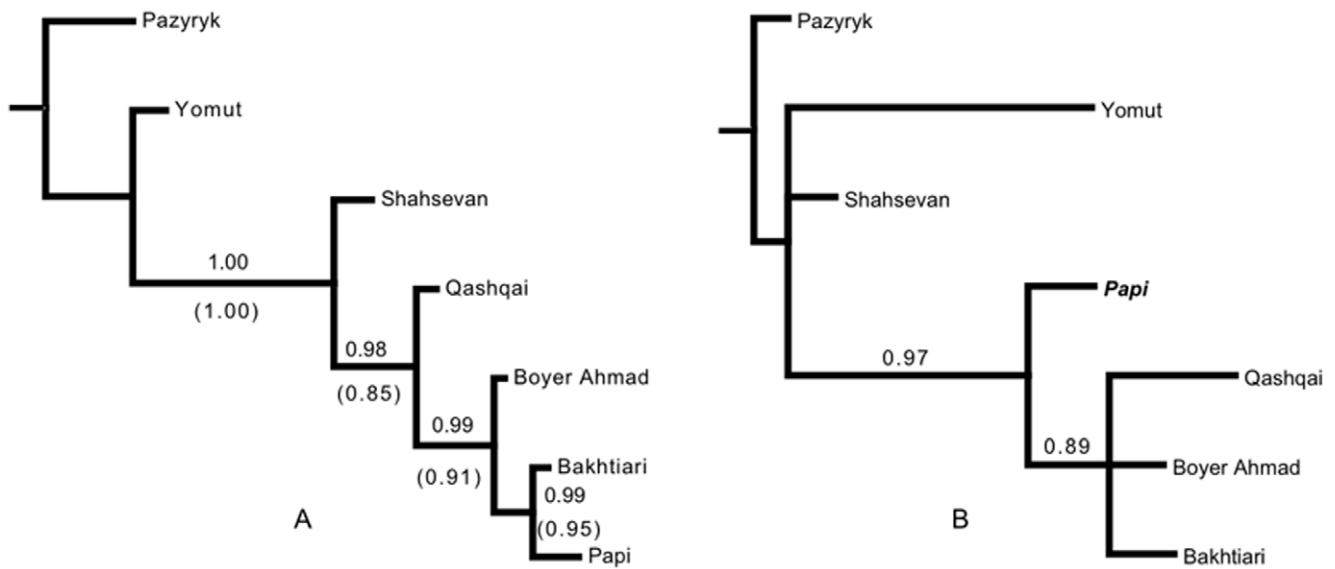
Pazyryk

Yomut

Shahsevan

1.00

(1.00)

Qashqai

0.98

(0.85)

Boyer Ahmad

0.99

(0.91)

Bakhtiari

0.99

(0.95)

Papi

A

Pazyryk

Yomut

Shahsevan

***Papi***

0.97

Qashqai

0.89

Boyer Ahmad

Bakhtiari

B